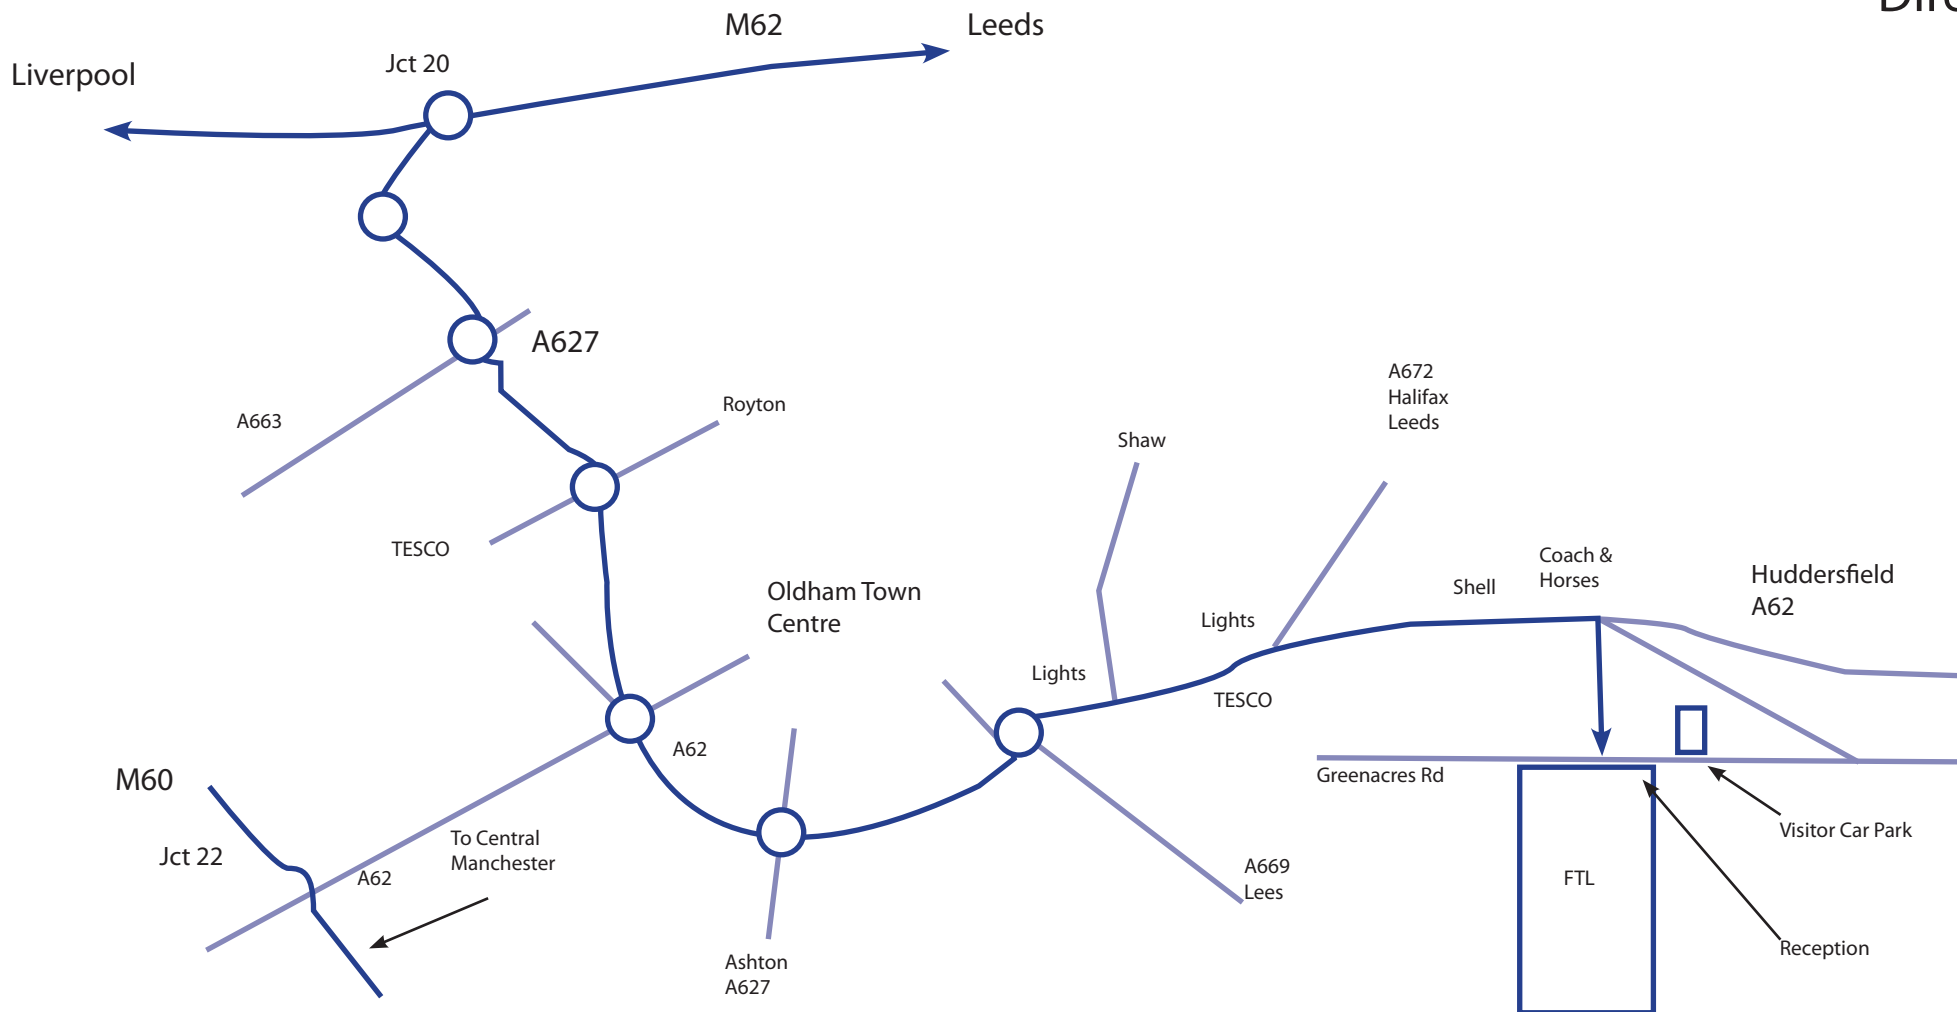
M62

Leeds

Liverpool

Jct 20

A627

A663

Royton

TESCO

Shaw

A672
Halifax
Leeds

Oldham Town Centre

Lights

Lights

TESCO

Shell

Coach & Horses

Huddersfield
A62

A62

M60

Jct 22

A62

To Central Manchester

Ashton
A627

A669
Lees

Greenacres Rd

FTL

Visitor Car Park

Reception